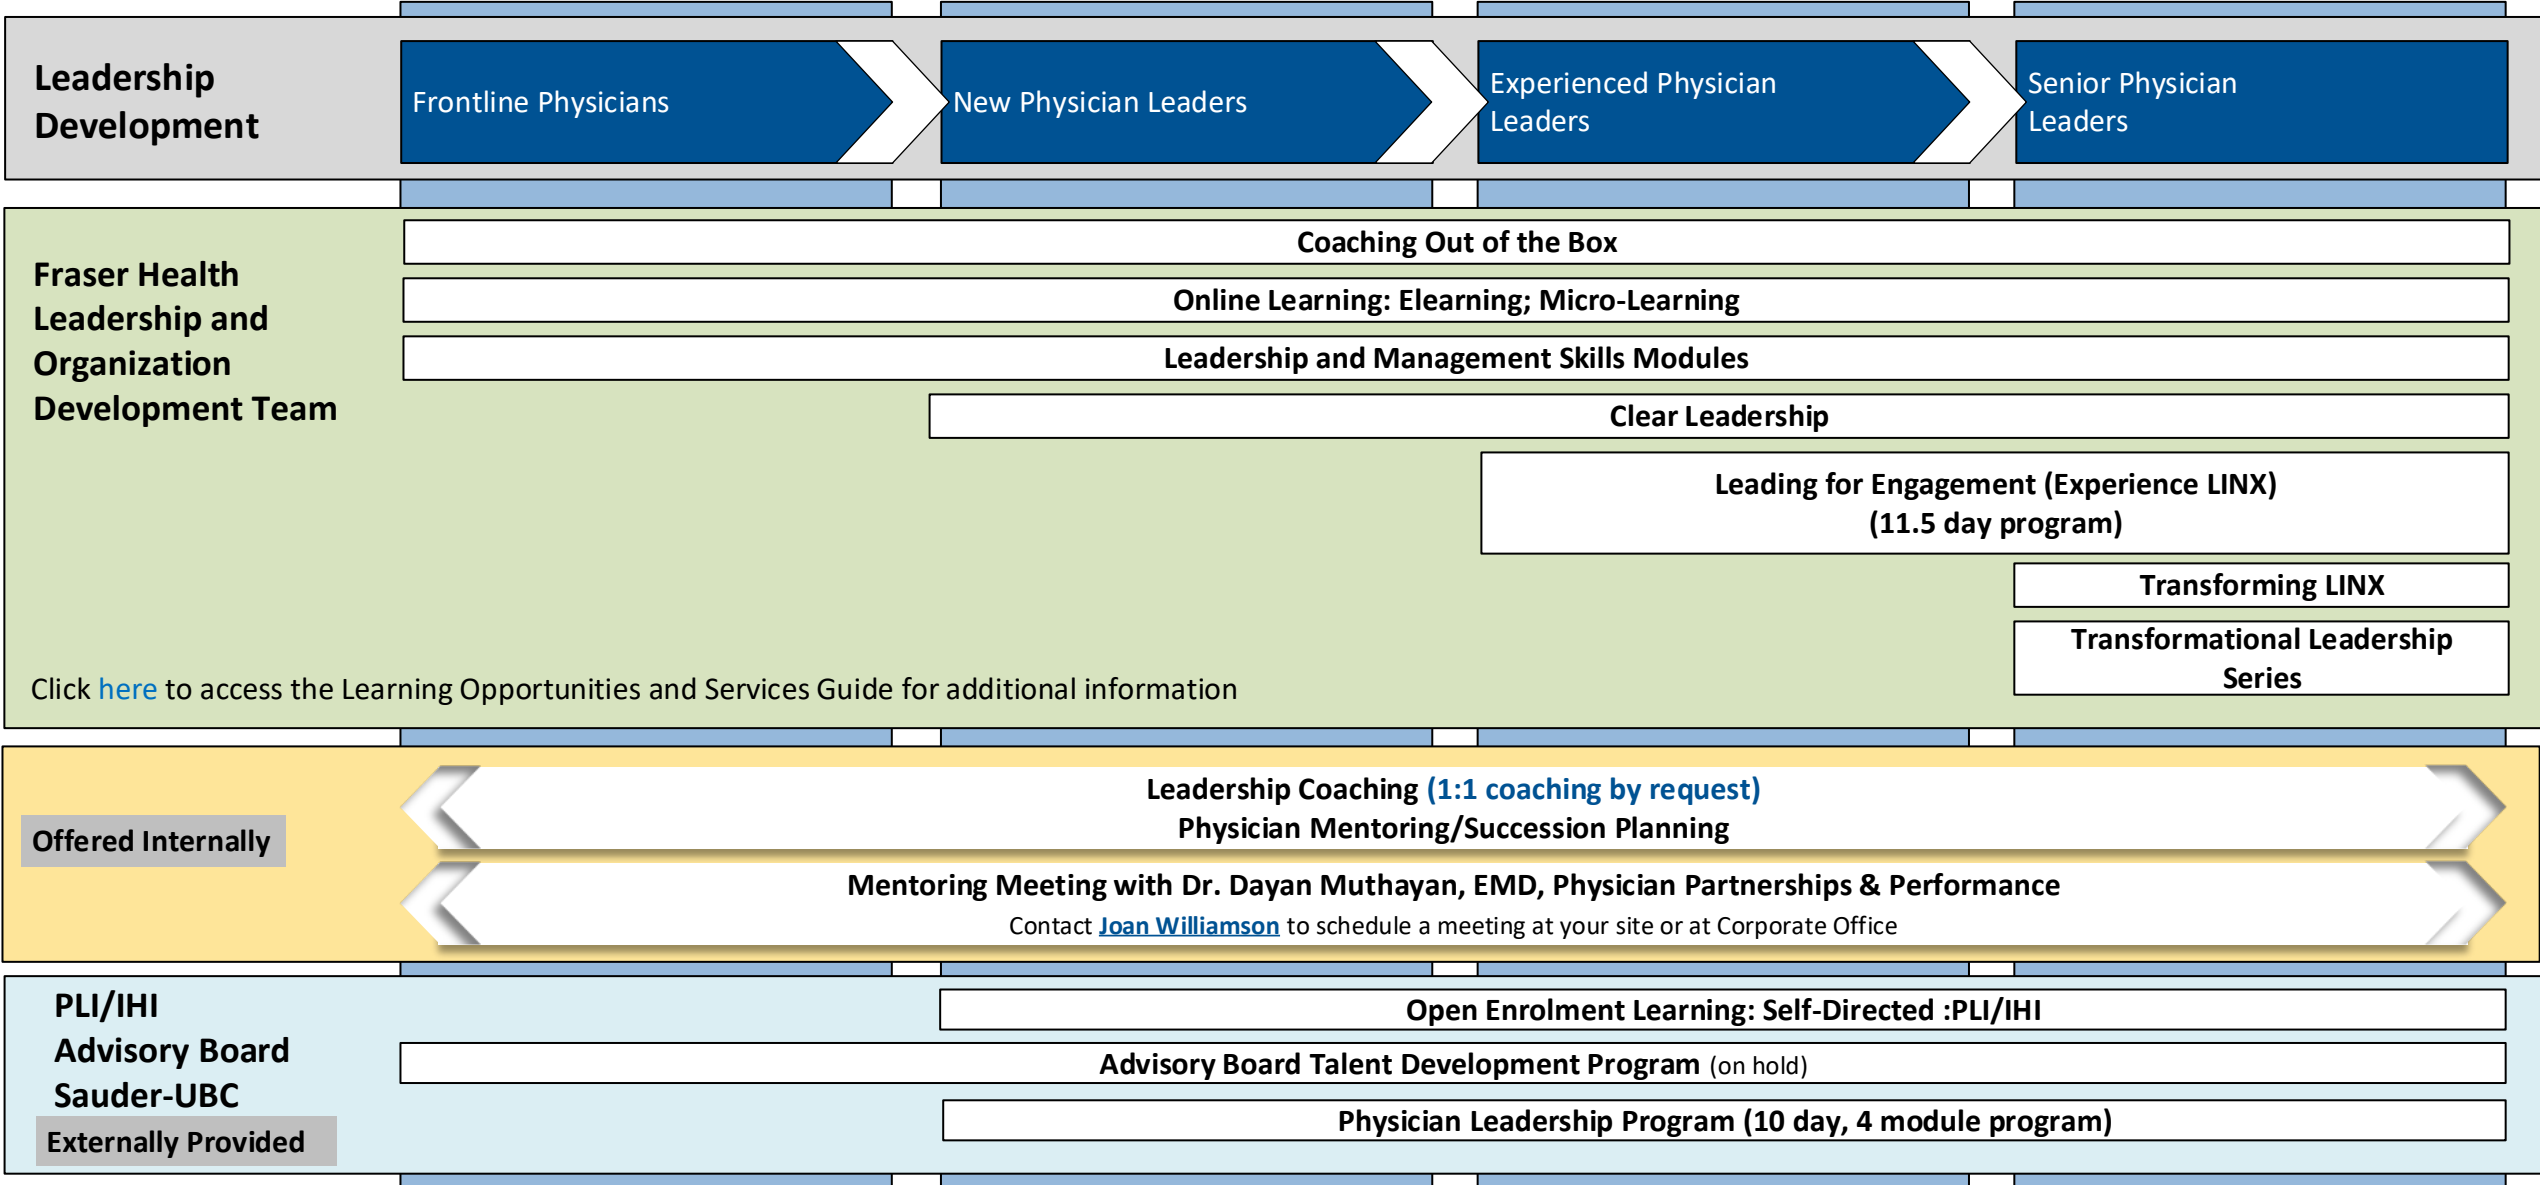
Leadership Development

Frontline Physicians

New Physician Leaders

Experienced Physician Leaders

Senior Physician Leaders

Fraser Health Leadership and Organization Development Team

Coaching Out of the Box

Online Learning: Elearning; Micro-Learning

Leadership and Management Skills Modules

Clear Leadership

Leading for Engagement (Experience LINX) (11.5 day program)

Transforming LINX

Transformational Leadership Series

Click here to access the Learning Opportunities and Services Guide for additional information

Offered Internally

Leadership Coaching (1:1 coaching by request)
Physician Mentoring/Succession Planning

Mentoring Meeting with Dr. Dayan Muthayan, EMD, Physician Partnerships & Performance
Contact Joan Williamson to schedule a meeting at your site or at Corporate Office

PLI/IHI
Advisory Board
Sauder-UBC

Externally Provided

Open Enrolment Learning: Self-Directed :PLI/IHI

Advisory Board Talent Development Program (on hold)

Physician Leadership Program (10 day, 4 module program)